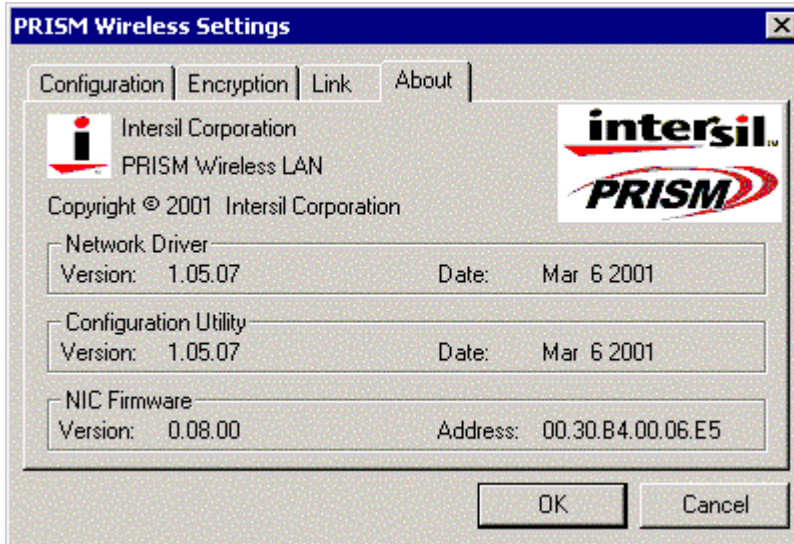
PRISM Wireless Settings

Configuration | Encryption | Link | About

Intersil Corporation
PRISM Wireless LAN

intersil
PRISM

Copyright © 2001 Intersil Corporation

Network Driver
Version: 1.05.07 Date: Mar 6 2001

Configuration Utility
Version: 1.05.07 Date: Mar 6 2001

NIC Firmware
Version: 0.08.00 Address: 00.30.B4.00.06.E5

OK Cancel